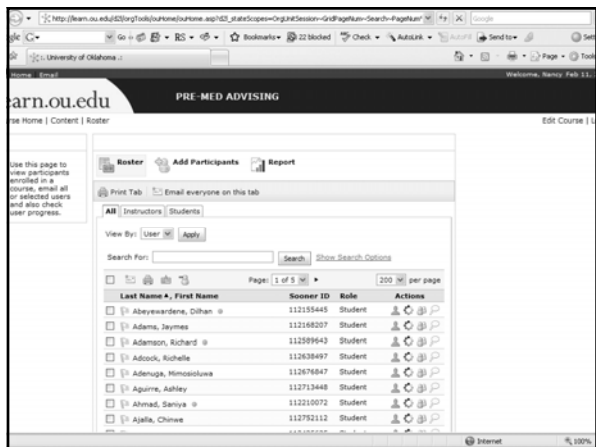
http://learn.ou.edu/d2l/orgTools/ouHome/ouHome.asp?d2_stateScopes=OrgUnitSession~GridPageNum~Search~PageNum

Google

gle G-

Go · Bookmarks · 22 blocked · Check · AutoLink · AutoFill · Send to ·

Sett

:: University of Oklahoma .:

Page · Tool

Home Email

Welcome, Nancy Feb 11,

earn.ou.edu

PRE-MED ADVISING

rse Home | Content | Roster

Edit Course | L

Use this page to view participants enrolled in a course, email all or selected users and also check user progress.

Roster

Add Participants

Report

Print Tab

Email everyone on this tab

All

Instructors

Students

View By: User

Apply

Search For:

Search

Show Search Options

Page: 1 of 5

200 per page

| | Last Name ▲, First Name | Sooner ID | Role | Actions |
|---|---|---|---|---|
| ☐ | Abeyewardene, Dilhan | 112155445 | Student | |
| ☐ | Adams, Jaymes | 112168207 | Student | |
| ☐ | Adamson, Richard | 112589643 | Student | |
| ☐ | Adcock, Richelle | 112638497 | Student | |
| ☐ | Adenuga, Mimosioluwa | 112676847 | Student | |
| ☐ | Aguirre, Ashley | 112713448 | Student | |
| ☐ | Ahmad, Saniya | 112210072 | Student | |
| ☐ | Ajalla, Chinwe | 112752112 | Student | |

Internet

100%